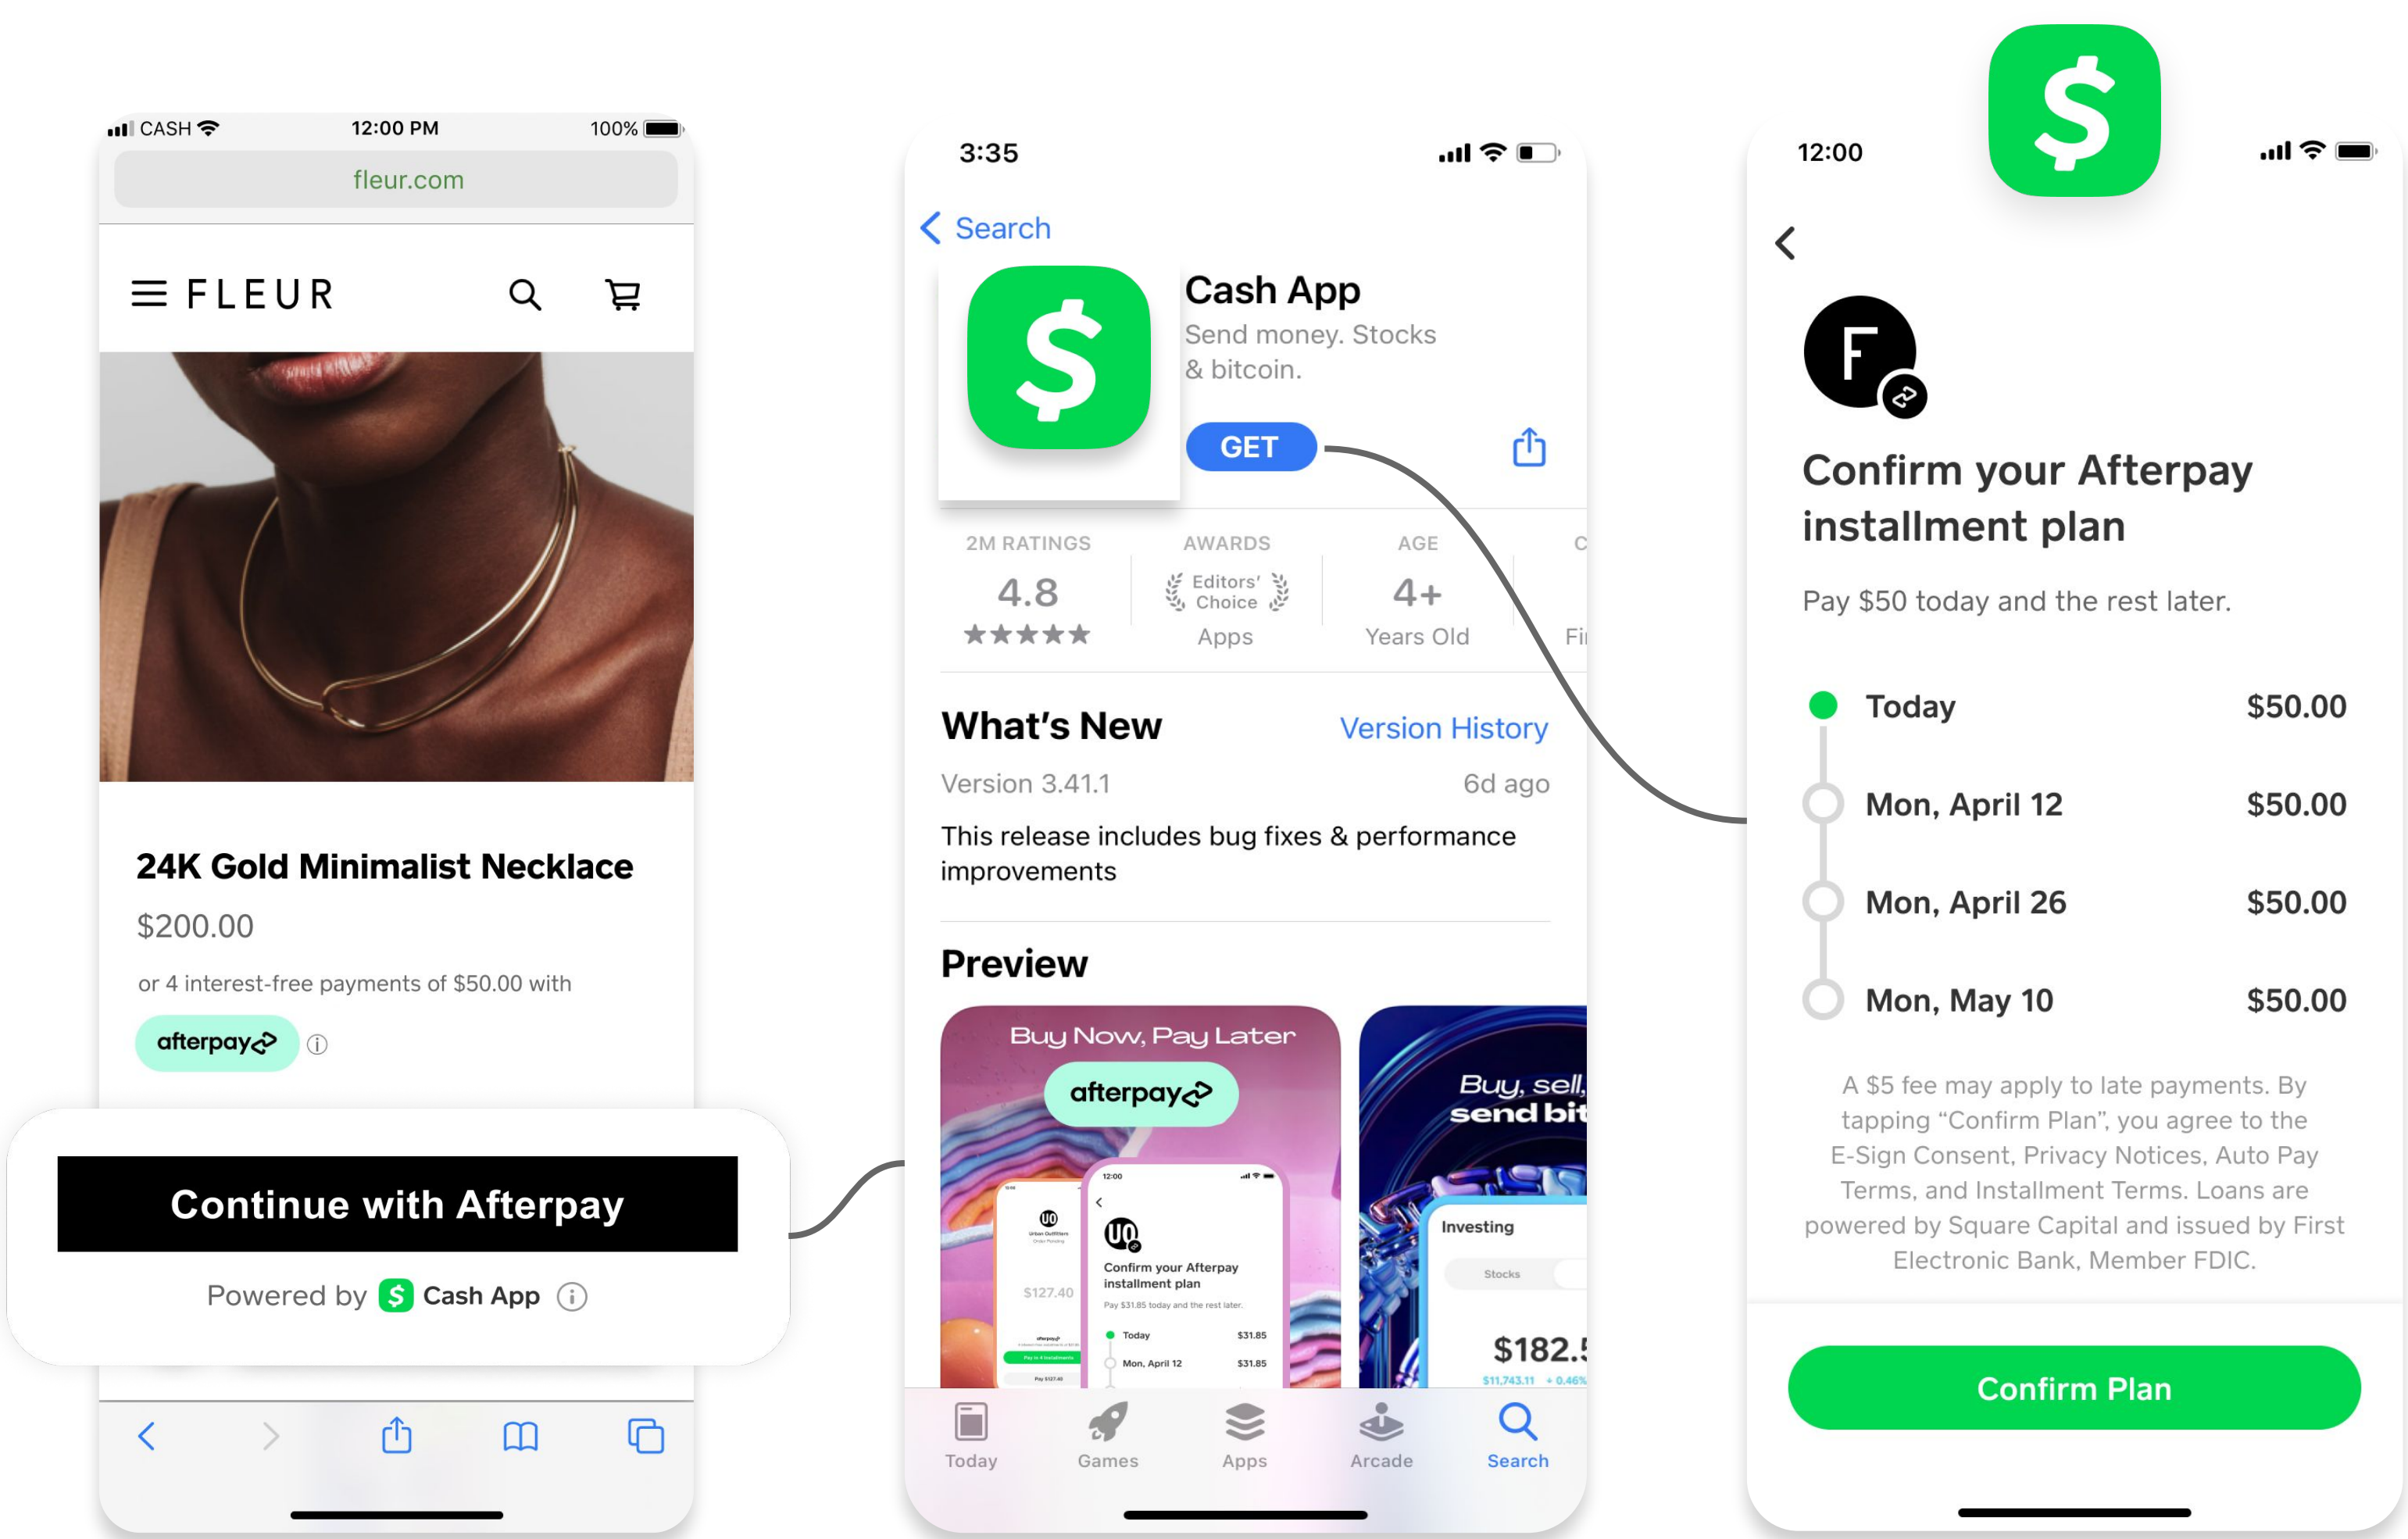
CASH 12:00 PM 100%

fleur.com

FLEUR

24K Gold Minimalist Necklace

$200.00

or 4 interest-free payments of $50.00 with

afterpay

Continue with Afterpay

Powered by Cash App

3:35

Search

Cash App

Send money. Stocks & bitcoin.

GET

2M RATINGS
4.8
★★★★★

AWARDS
Editors' Choice
Apps

AGE
4+
Years Old

C
Fi

What's New

Version History

Version 3.41.1

6d ago

This release includes bug fixes & performance improvements

Preview

Buy Now, Pay Later

afterpay

$127.40

12:00

Confirm your Afterpay installment plan

Pay $31.85 today and the rest later.

Today $31.85

Mon, April 12 $31.85

Buy, sell, send bit

Investing

Stocks

$182.5

$11,743.11 + 0.46%

Today Games Apps Arcade Search

12:00

F

Confirm your Afterpay installment plan

Pay $50 today and the rest later.

| | |
|---|---|
| Today | $50.00 |
| Mon, April 12 | $50.00 |
| Mon, April 26 | $50.00 |
| Mon, May 10 | $50.00 |

A $5 fee may apply to late payments. By tapping “Confirm Plan”, you agree to the E-Sign Consent, Privacy Notices, Auto Pay Terms, and Installment Terms. Loans are powered by Square Capital and issued by First Electronic Bank, Member FDIC.

Confirm Plan